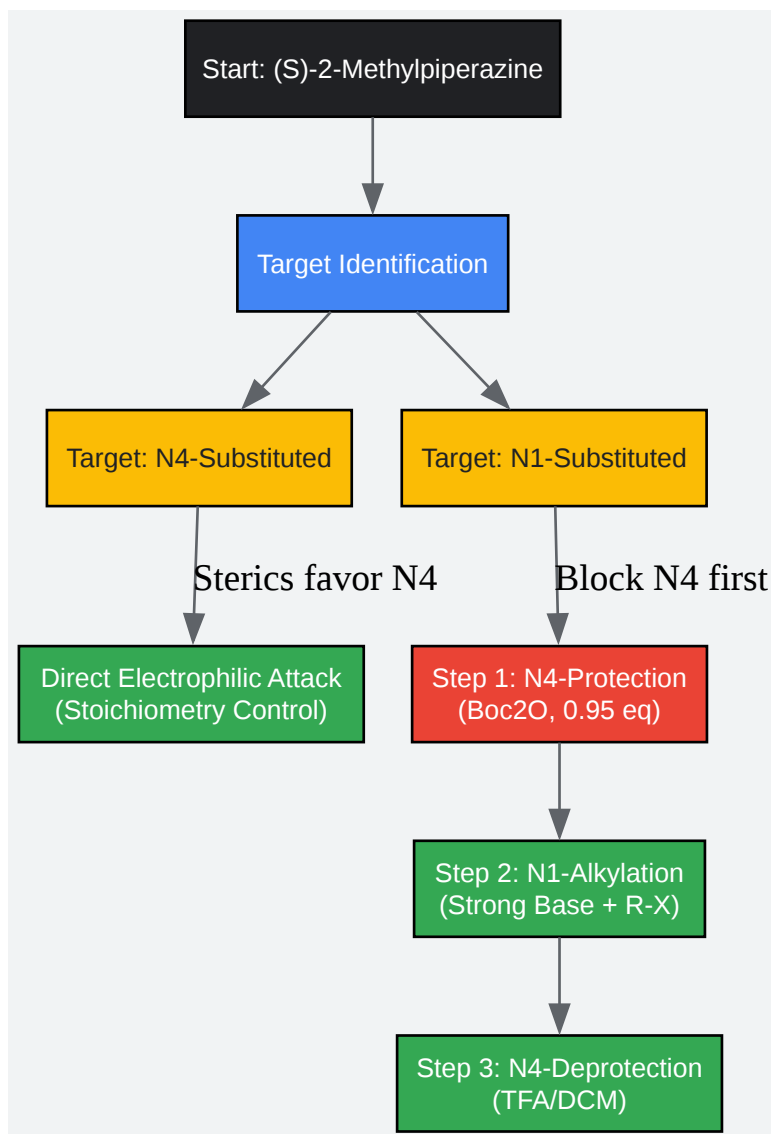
Start: (S)-2-Methylpiperazine

Target Identification

Target: N4-Substituted

Target: N1-Substituted

Sterics favor N4

Block N4 first

Direct Electrophilic Attack (Stoichiometry Control)

Step 1: N4-Protection (Boc2O, 0.95 eq)

Step 2: N1-Alkylation (Strong Base + R-X)

Step 3: N4-Deprotection (TFA/DCM)